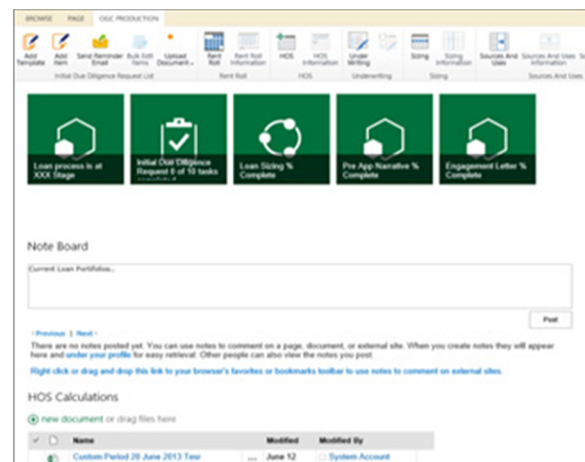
BROWSE PAGE OGC PRODUCTION

Add Template | Add Item | Send Reminder Email | Bulk Edit Items | Upload Document
Initial Due Diligence Request List

Rent Roll | Rent Roll Information
Rent Roll

HOS | HOS Information
HOS

Under Writing
Underwriting

Sizing | Sizing Information
Sizing

Sources And Uses | Sources And Uses Information
Sources And Uses

Loan process is at XXX Stage

Initial Due Diligence Request 8 of 10 tasks

Loan Sizing % Complete

Pre App Narrative % Complete

Engagement Letter % Complete

Note Board

Current Loan Portfolios...

Post

‹ Previous | Next ›

There are no notes posted yet. You can use notes to comment on a page, document, or external site. When you create notes they will appear here and under your profile for easy retrieval. Other people can also view the notes you post.

Right click or drag and drop this link to your browser's favorites or bookmarks toolbar to use notes to comment on external sites.

HOS Calculations

new document or drag files here

| | Name | | Modified | Modified By |
|---|---|---|---|---|
| | Custom Period 20 June 2013 Test | ... | June 12 | System Account |